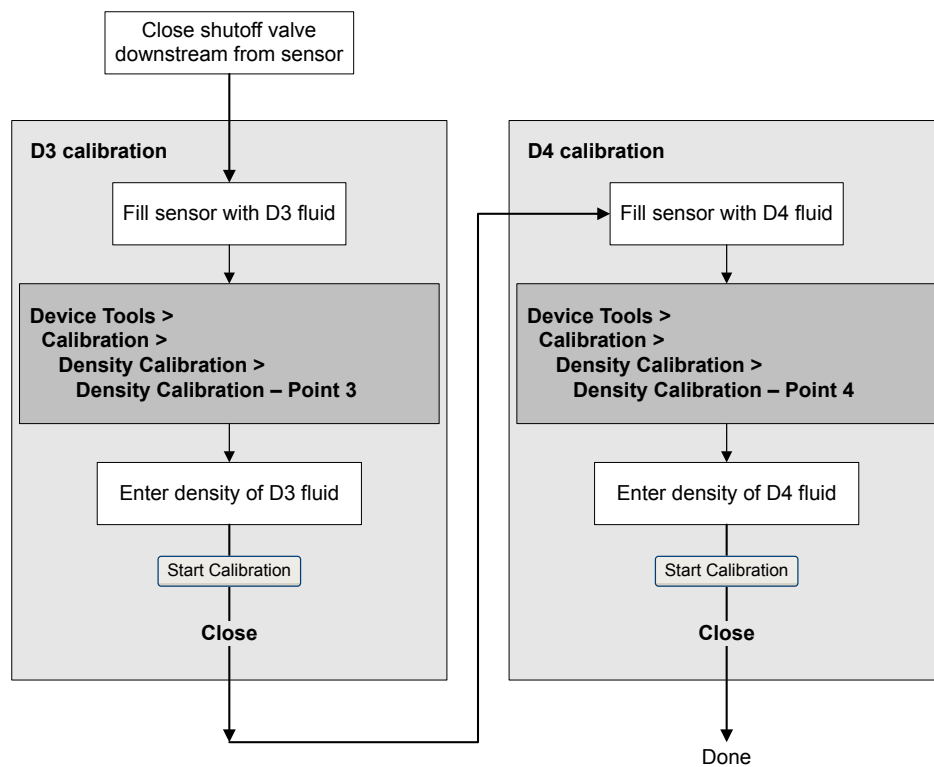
Close shutoff valve downstream from sensor

D3 calibration

Fill sensor with D3 fluid

Device Tools >
Calibration >
Density Calibration >
Density Calibration – Point 3

Enter density of D3 fluid

Start Calibration

Close

D4 calibration

Fill sensor with D4 fluid

Device Tools >
Calibration >
Density Calibration >
Density Calibration – Point 4

Enter density of D4 fluid

Start Calibration

Close

Done